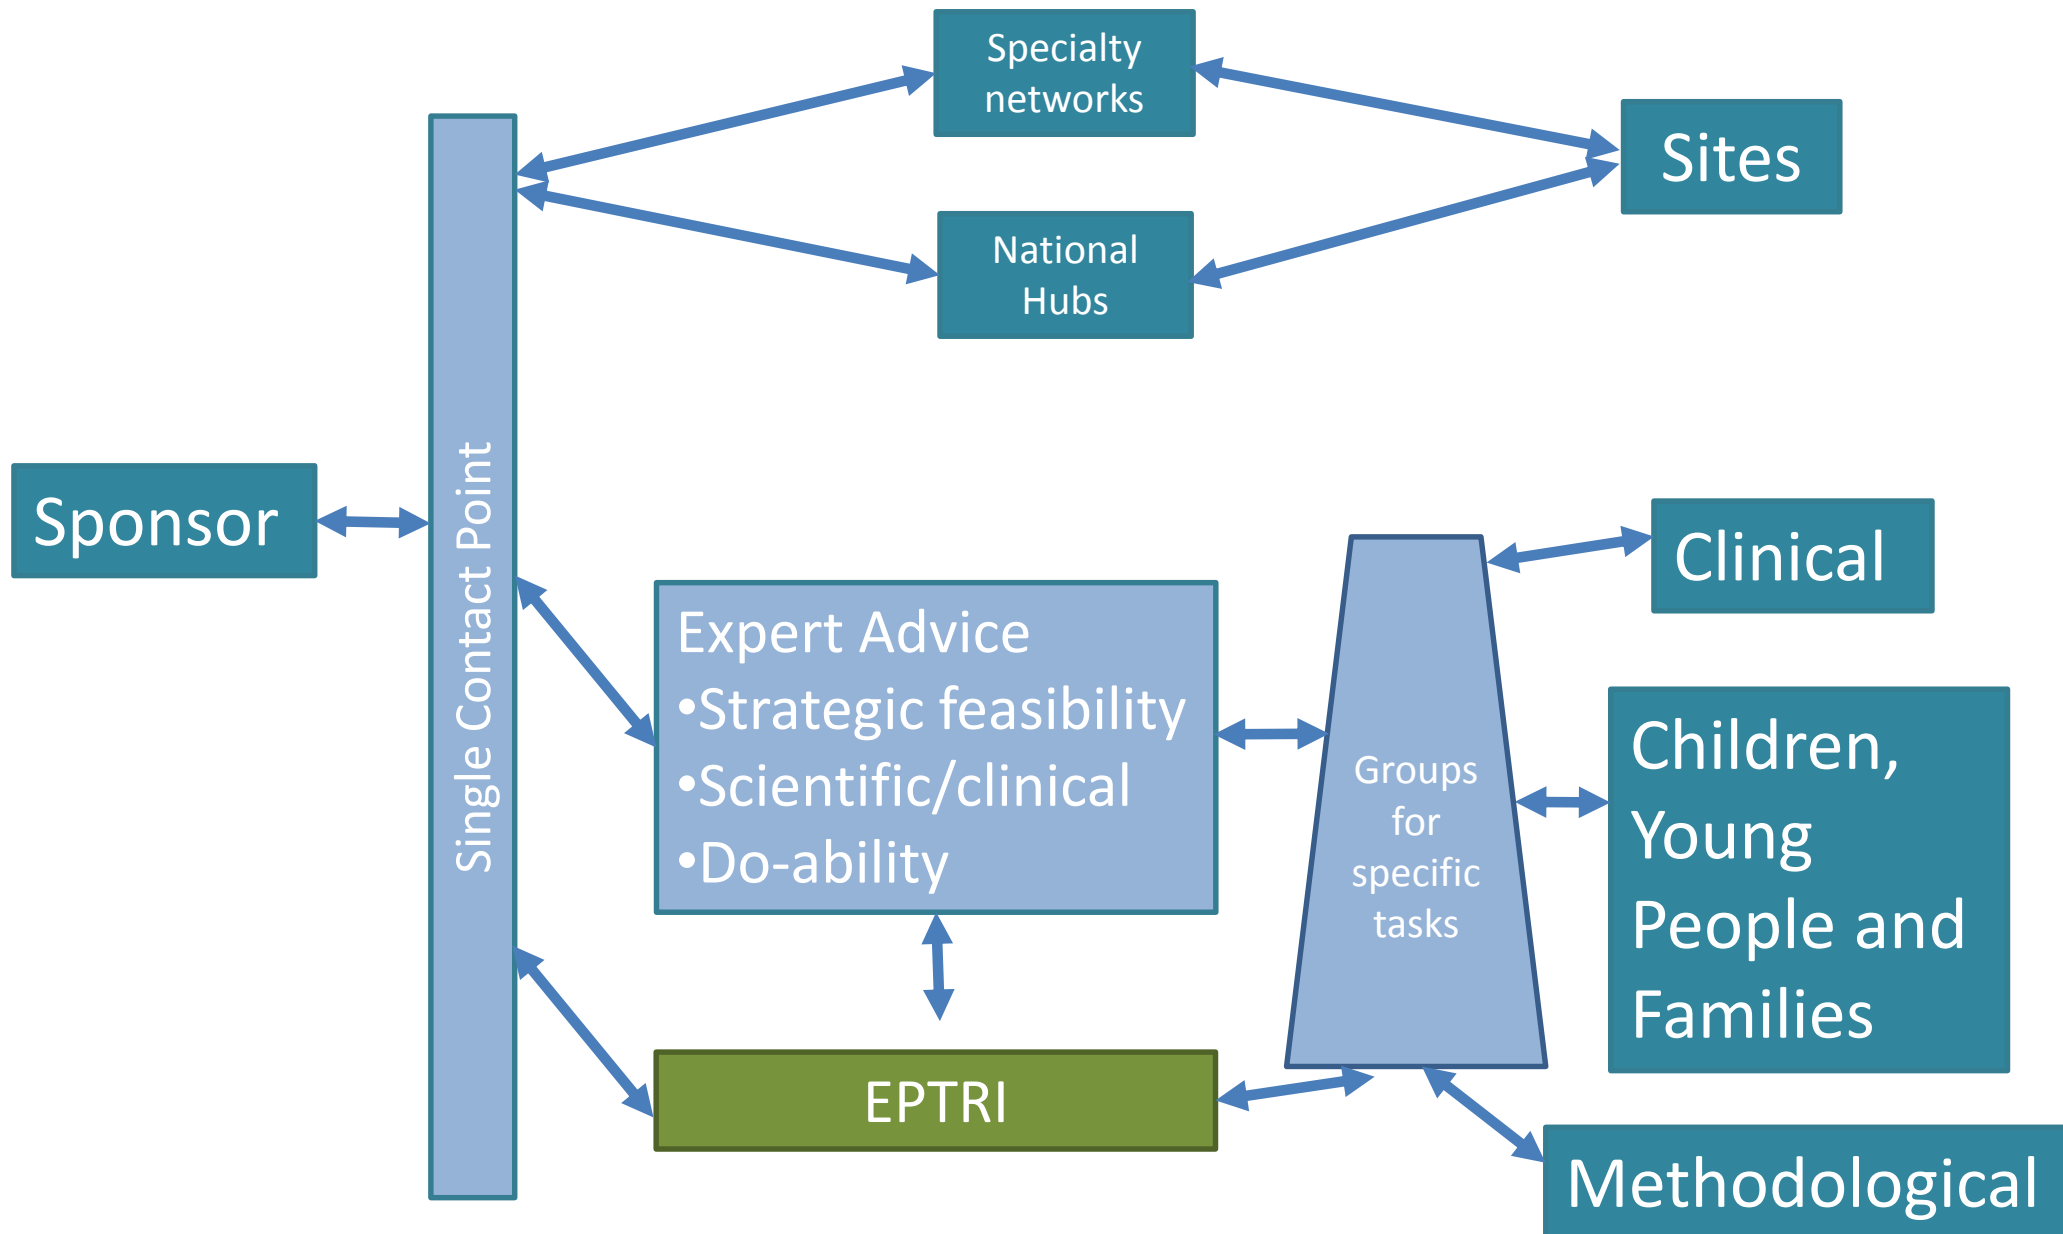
Specialty networks

Sites

National Hubs

Sponsor

Single Contact Point

Clinical

Expert Advice
•Strategic feasibility
•Scientific/clinical
•Do-ability

Groups for specific tasks

Children, Young People and Families

EPTRI

Methodological